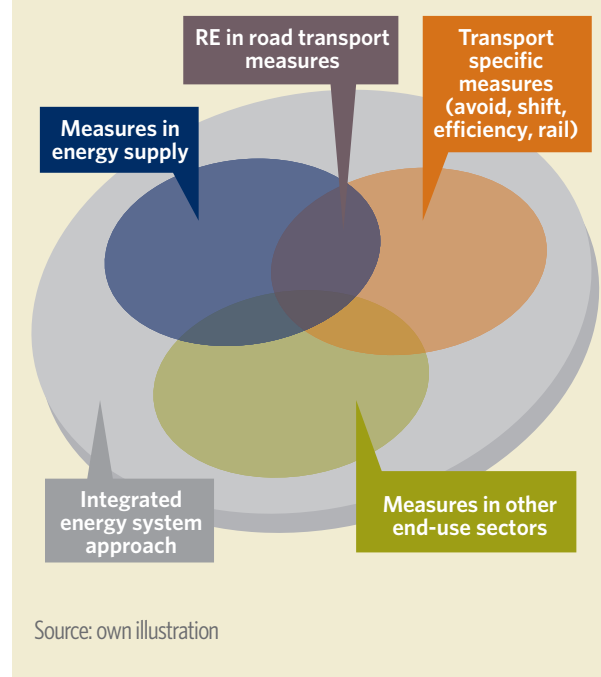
RE in road transport measures

Transport specific measures (avoid, shift, efficiency, rail)

Measures in energy supply

Integrated energy system approach

Measures in other end-use sectors

Source: own illustration